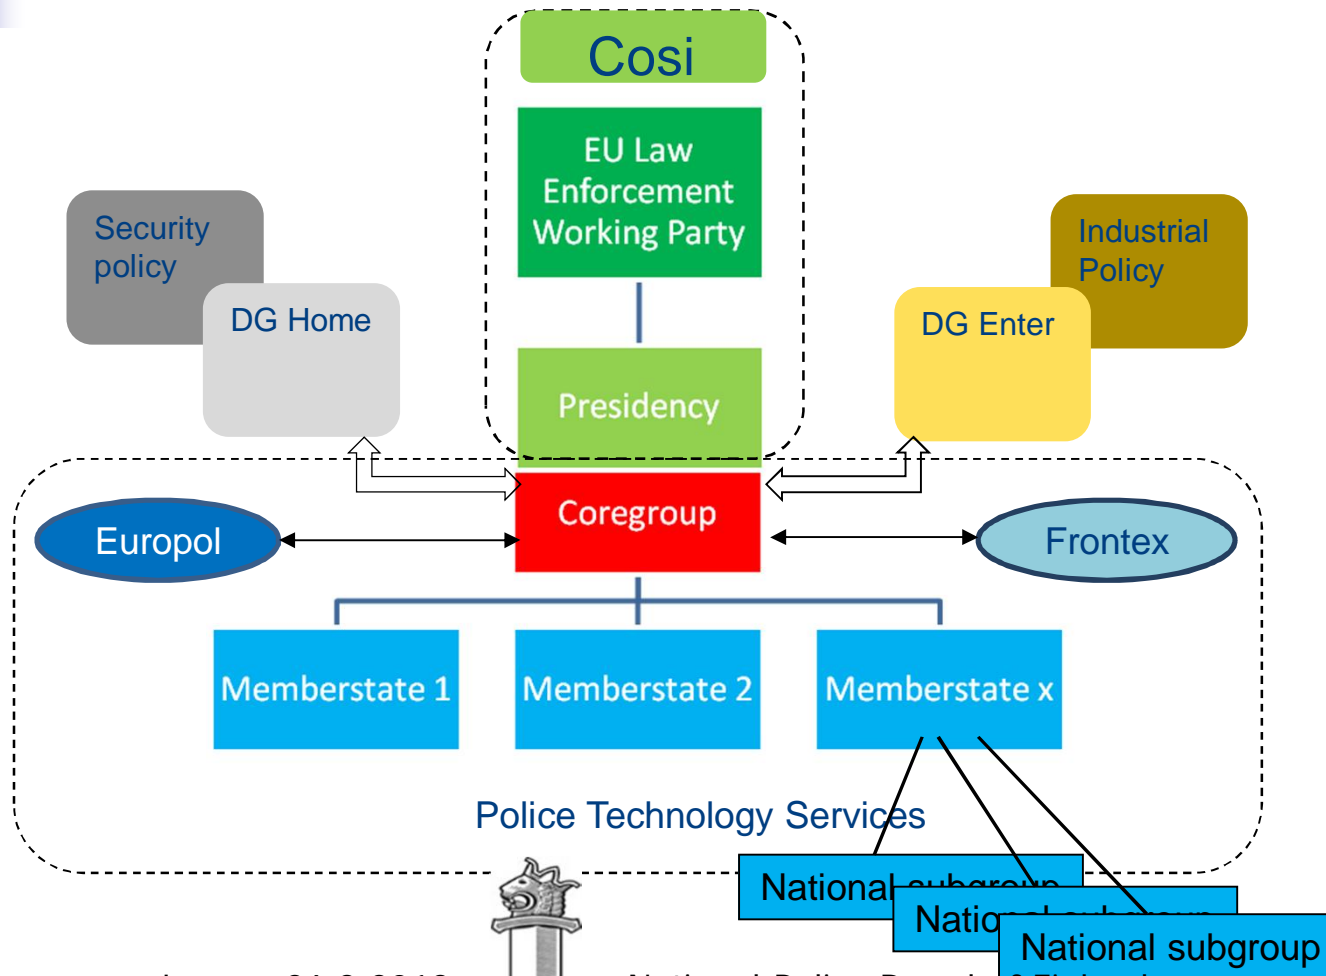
Cosi

EU Law Enforcement Working Party

Security policy

DG Home

Industrial Policy

DG Enter

Presidency

Coregroup

Europol

Frontex

Memberstate 1

Memberstate 2

Memberstate x

Police Technology Services

National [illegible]

Natio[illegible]

National subgroup

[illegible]